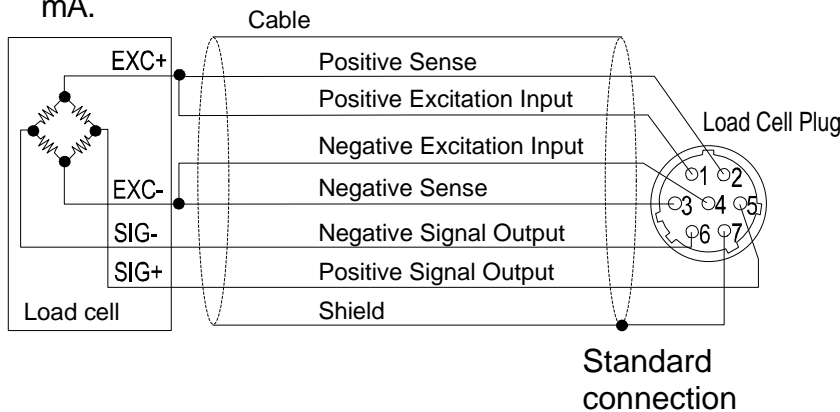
mA.

Cable

EXC+

Positive Sense

Positive Excitation Input

Load Cell Plug

Negative Excitation Input

EXC-

Negative Sense

1 2

3 4 5

SIG-

Negative Signal Output

6 7

SIG+

Positive Signal Output

Load cell

Shield

Standard connection